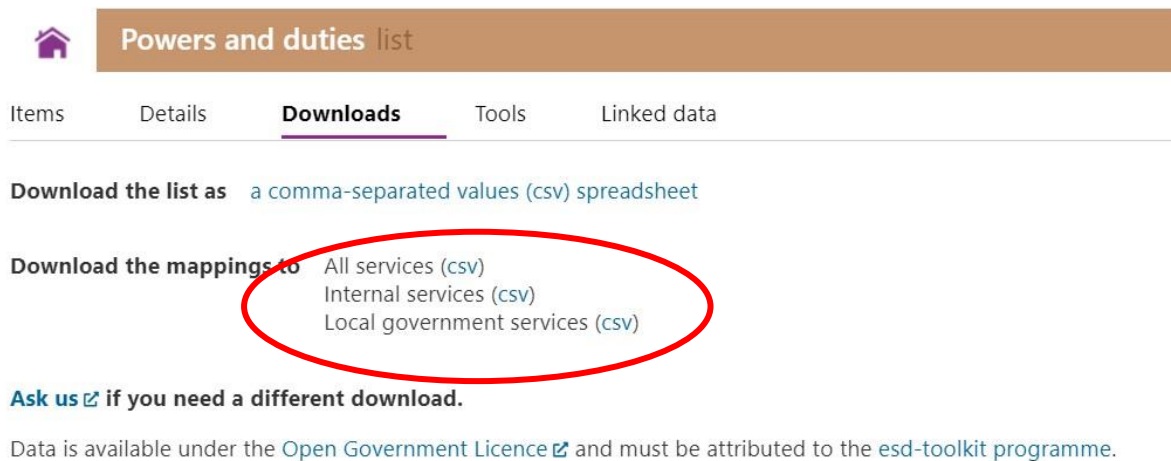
Powers and duties list

Items Details Downloads Tools Linked data

Download the list as a comma-separated values (csv) spreadsheet

Download the mappings to All services (csv)
Internal services (csv)
Local government services (csv)

Ask us if you need a different download.

Data is available under the Open Government Licence and must be attributed to the esd-toolkit programme.